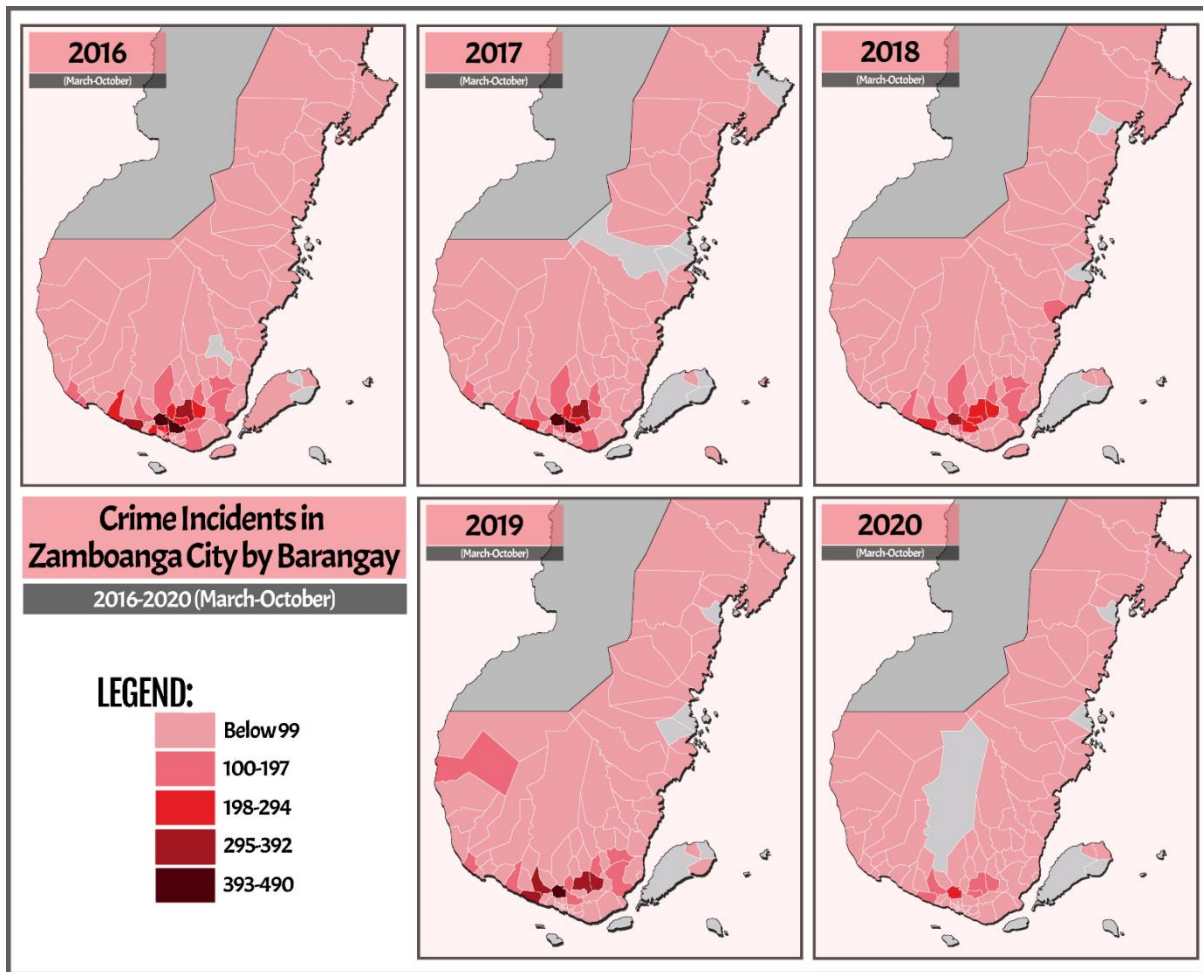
2016
(March-October)

2017
(March-October)

2018
(March-October)

Crime Incidents in Zamboanga City by Barangay
2016-2020 (March-October)

2019
(March-October)

2020
(March-October)

LEGEND:
Below 99
100-197
198-294
295-392
393-490